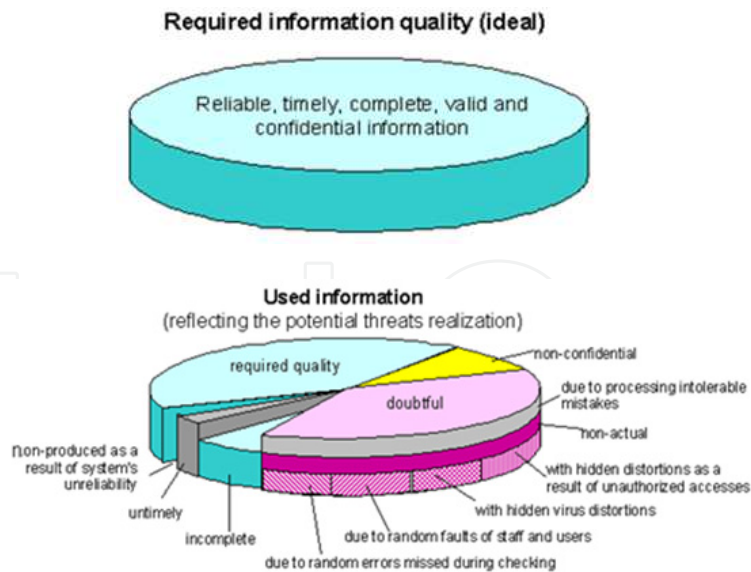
Required information quality (ideal)

Reliable, timely, complete, valid and confidential information

Used information
(reflecting the potential threats realization)

required quality

non-confidential

doubtful

due to processing intolerable mistakes

non-actual

with hidden distortions as a result of unauthorized accesses

with hidden virus distortions

due to random faults of staff and users

due to random errors missed during checking

incomplete

untimely

non-produced as a result of system's unreliability